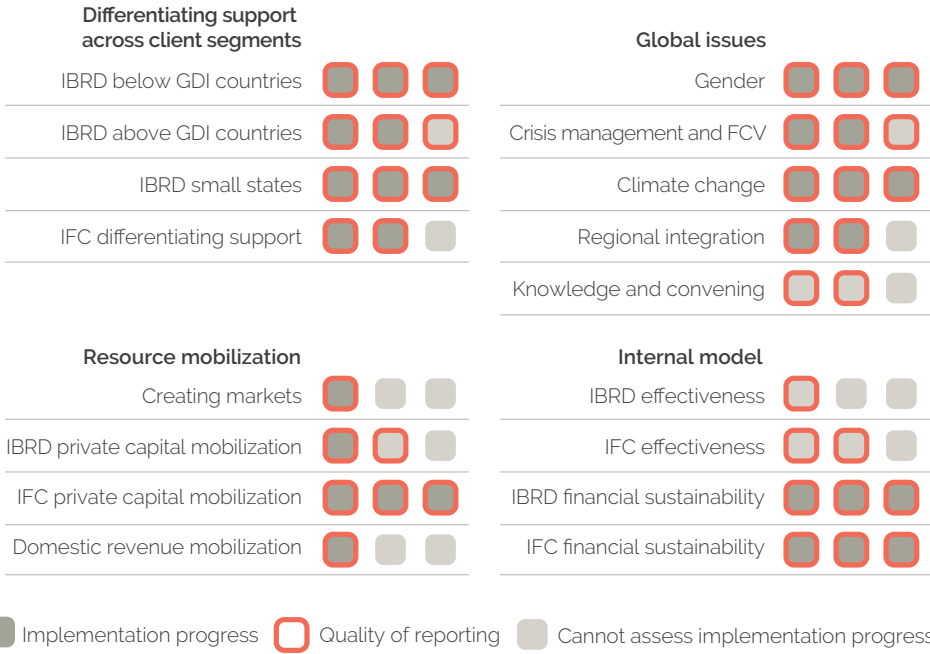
Differentiating support across client segments

IBRD below GDI countries

IBRD above GDI countries

IBRD small states

IFC differentiating support

Global issues

Gender

Crisis management and FCV

Climate change

Regional integration

Knowledge and convening

Resource mobilization

Creating markets

IBRD private capital mobilization

IFC private capital mobilization

Domestic revenue mobilization

Internal model

IBRD effectiveness

IFC effectiveness

IBRD financial sustainability

IFC financial sustainability

Implementation progress Quality of reporting Cannot assess implementation progress